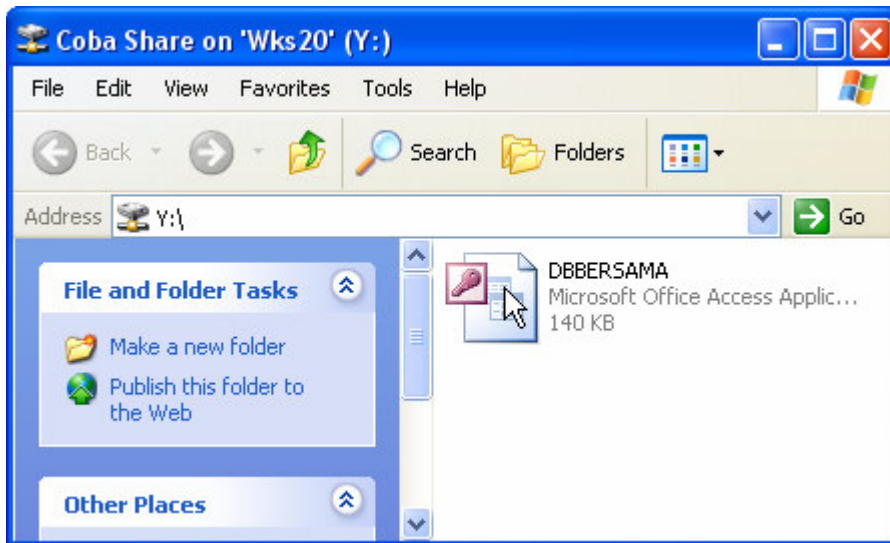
Coba Share on 'Wks20' (Y:)

File Edit View Favorites Tools Help

Back Search Folders

Address Y:\ Go

File and Folder Tasks

Make a new folder

Publish this folder to the Web

Other Places

DBBERSAMA
Microsoft Office Access Applic...
140 KB